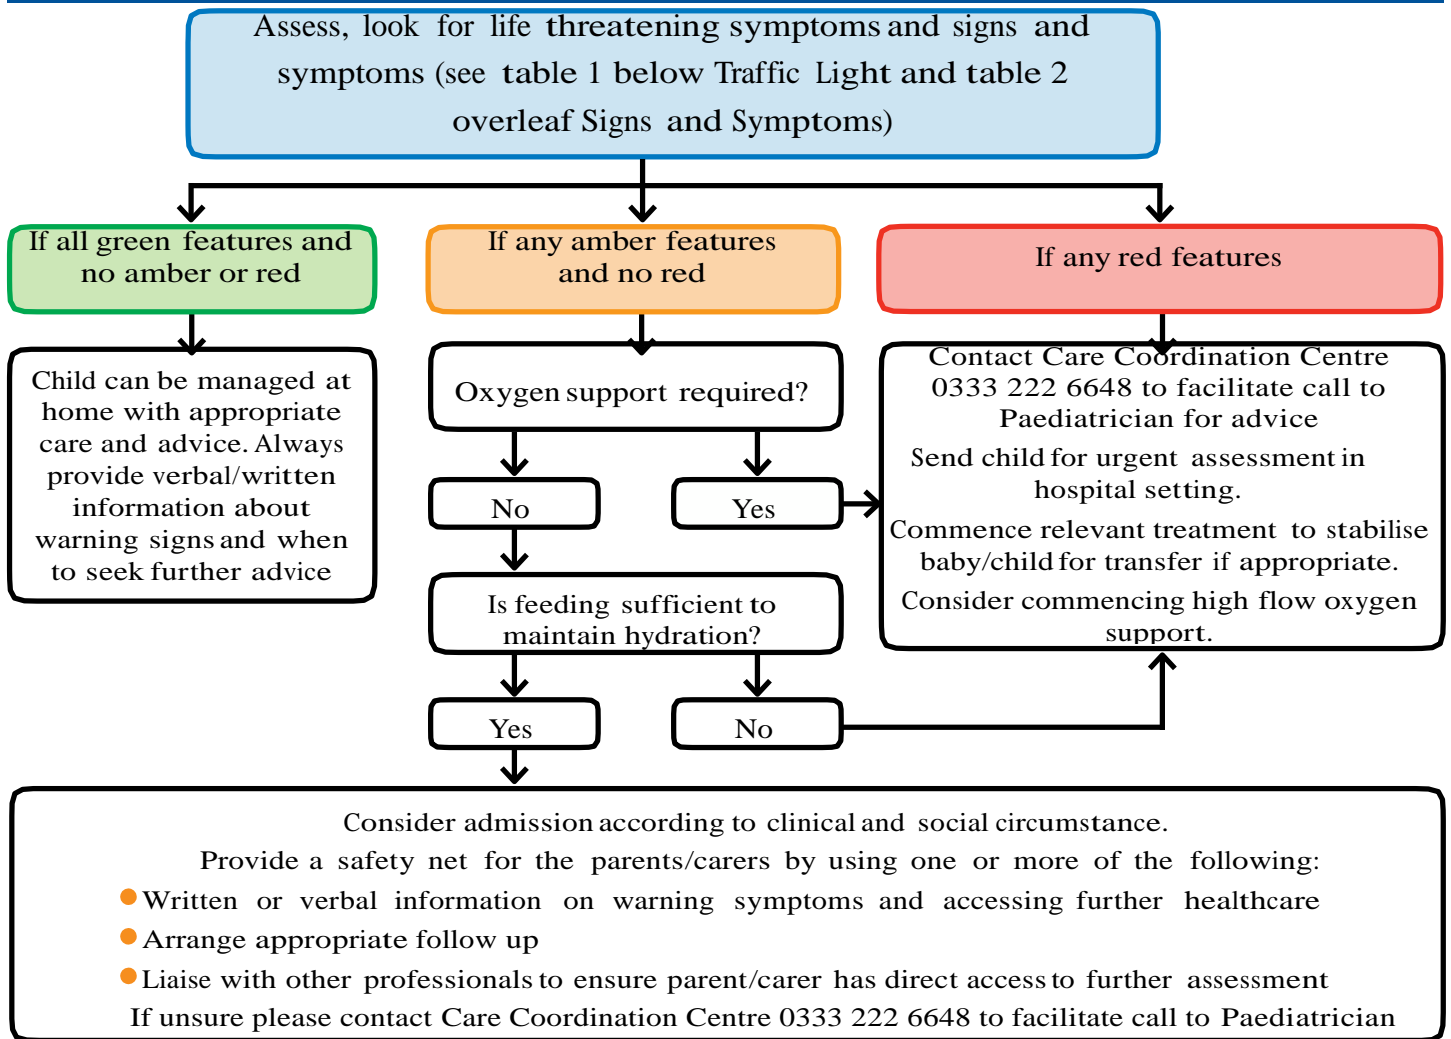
Assess, look for life threatening symptoms and signs and symptoms (see table 1 below Traffic Light and table 2 overleaf Signs and Symptoms)

If all green features and no amber or red

If any amber features and no red

If any red features

Child can be managed at home with appropriate care and advice. Always provide verbal/written information about warning signs and when to seek further advice

Oxygen support required?

No

Yes

Is feeding sufficient to maintain hydration?

Yes

No

Contact Care Coordination Centre 0333 222 6648 to facilitate call to Paediatrician for advice

Send child for urgent assessment in hospital setting.

Commence relevant treatment to stabilise baby/child for transfer if appropriate.

Consider commencing high flow oxygen support.

Consider admission according to clinical and social circumstance.

Provide a safety net for the parents/carers by using one or more of the following:

Written or verbal information on warning symptoms and accessing further healthcare

Arrange appropriate follow up

Liaise with other professionals to ensure parent/carer has direct access to further assessment

If unsure please contact Care Coordination Centre 0333 222 6648 to facilitate call to Paediatrician